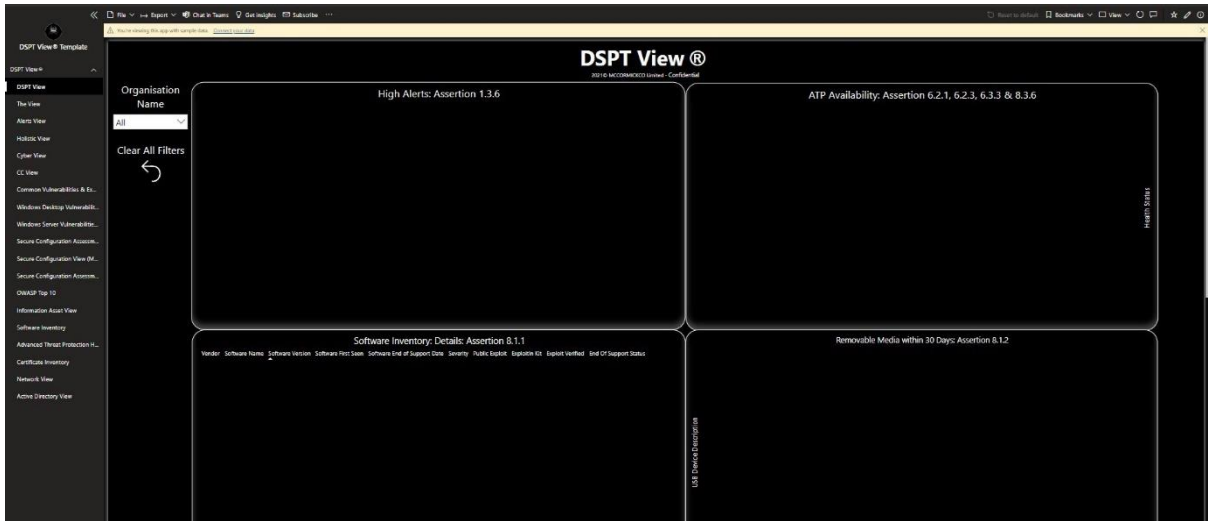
File Export Chat in Teams Get insights Subscribe ···

Reset to default Bookmarks View

You're viewing this app with sample data. Connect your data

DSPT View® Template

DSPT View®

DSPT View

The View

Alerts View

Holistic View

Cyber View

CC View

Common Vulnerabilities & Ex...

Windows Desktop Vulnerabili...

Windows Server Vulnerabilitie...

Secure Configuration Assessm...

Secure Configuration View (M...

Secure Configuration Assessm...

OWASP Top 10

Information Asset View

Software Inventory

Advanced Threat Protection H...

Certificate Inventory

Network View

Active Directory View

DSPT View ®

2021© MCCORMICKCO Limited - Confidential

Organisation Name

All

Clear All Filters

High Alerts: Assertion 1.3.6

ATP Availability: Assertion 6.2.1, 6.2.3, 6.3.3 & 8.3.6

Health Status

Software Inventory: Details: Assertion 8.1.1

| Vendor | Software Name | Software Version | Software First Seen | Software End of Support Date | Severity | Public Exploit | Exploit Kit | Exploit Verified | End Of Support Status |
|---|---|---|---|---|---|---|---|---|---|

Removable Media within 30 Days: Assertion 8.1.2

USB Device Description